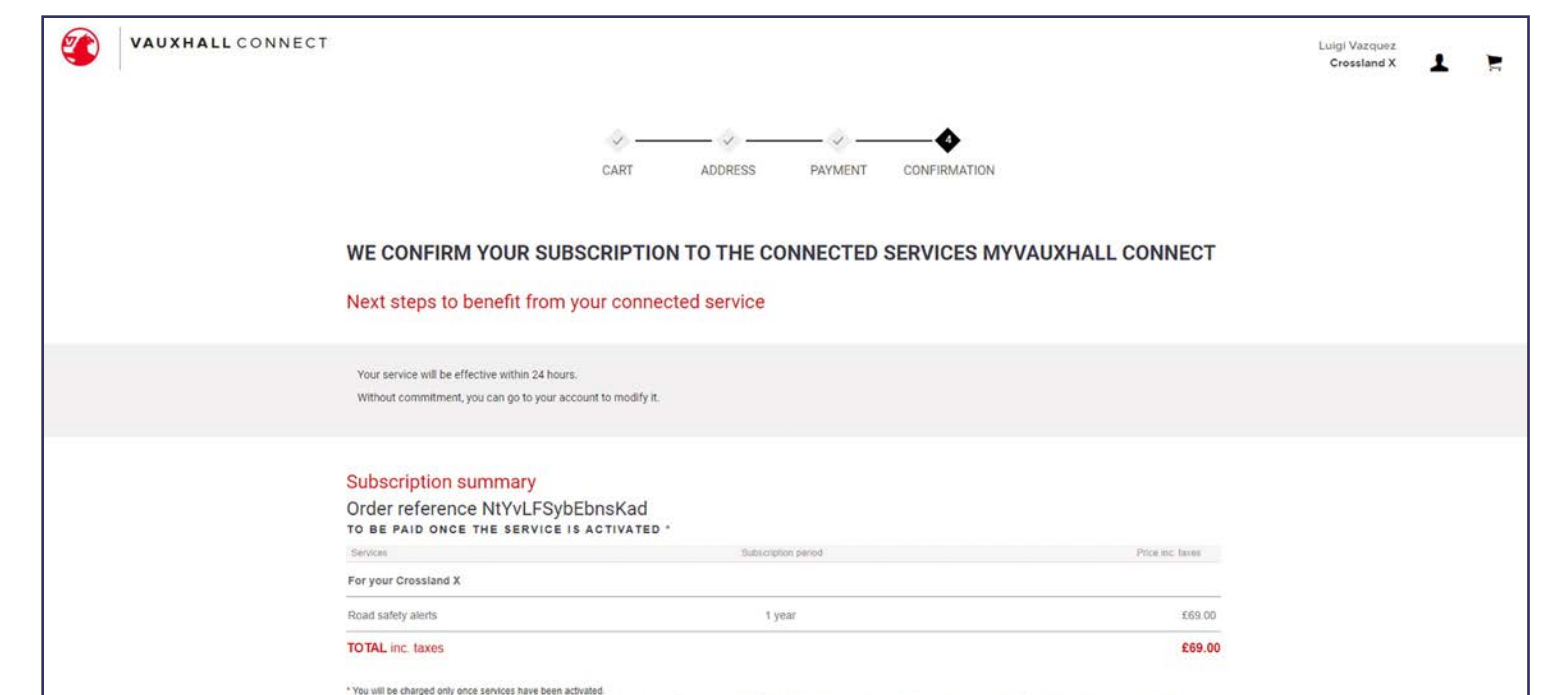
VAUXHALL CONNECT

Luigi Vazquez
Crossland X

4

CART ADDRESS PAYMENT CONFIRMATION

WE CONFIRM YOUR SUBSCRIPTION TO THE CONNECTED SERVICES MYVAUXHALL CONNECT

Next steps to benefit from your connected service

Your service will be effective within 24 hours.
Without commitment, you can go to your account to modify it.

Subscription summary
Order reference NtYvLFSybEbnsKad
TO BE PAID ONCE THE SERVICE IS ACTIVATED *

| Services | Subscription period | Price inc. taxes |
|---|---|---|
| For your Crossland X | | |
| Road safety alerts | 1 year | £69.00 |
| TOTAL inc. taxes | | £69.00 |

* You will be charged only once services have been activated.